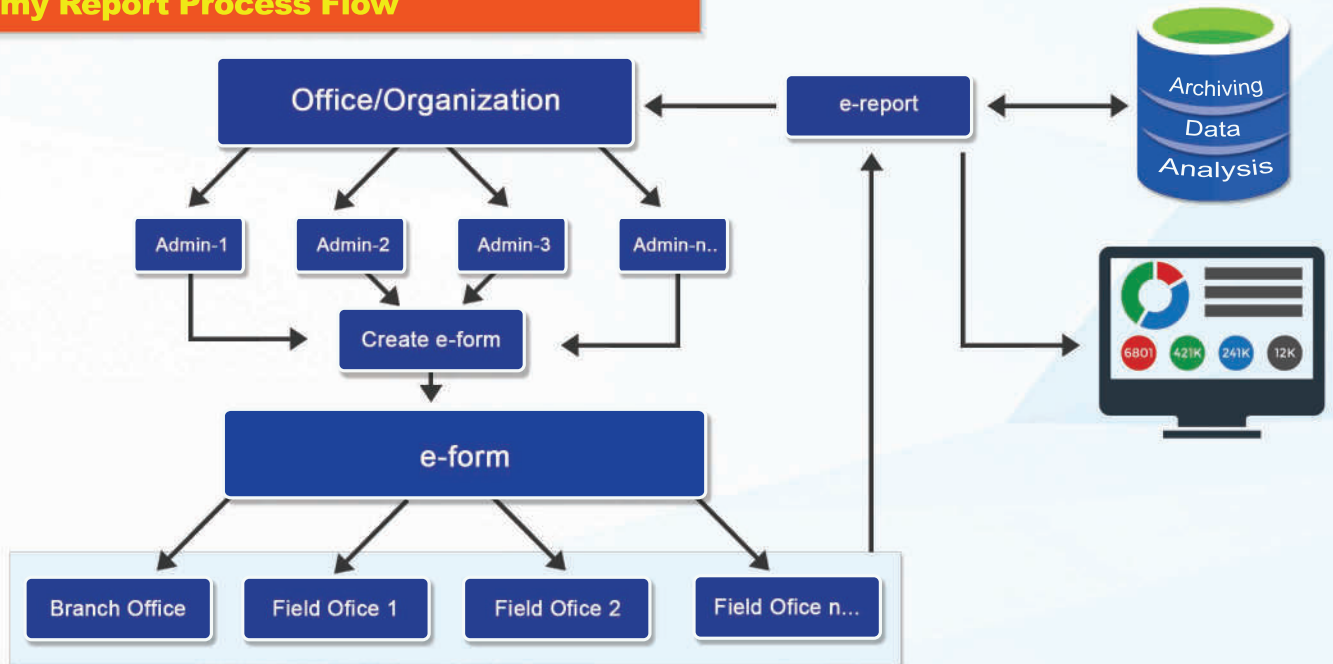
my Report Process Flow

Office/Organization

e-report

Archiving
Data
Analysis

Admin-1
Admin-2
Admin-3
Admin-n..

Create e-form

6801
421K
241K
12K

e-form

Branch Office
Field Ofice 1
Field Ofice 2
Field Ofice n...